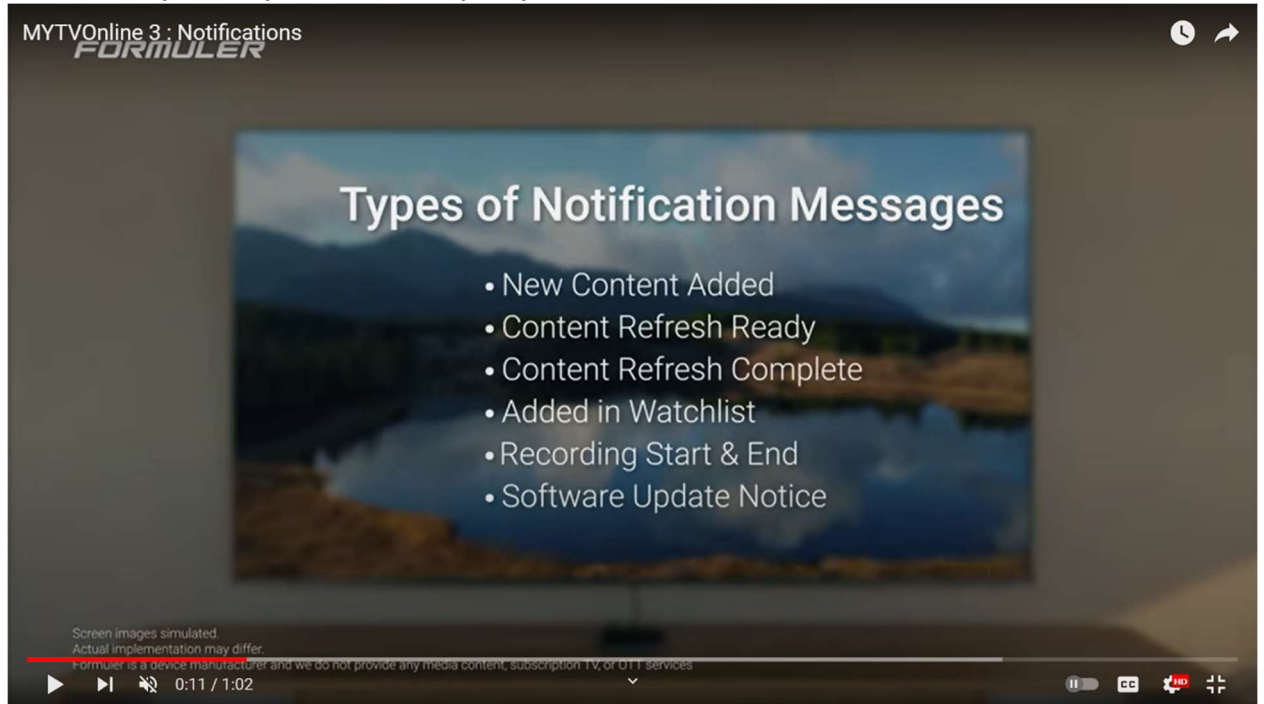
MYTVOnline 3 : Notifications
FORMULER

Types of Notification Messages

• New Content Added
• Content Refresh Ready
• Content Refresh Complete
• Added in Watchlist
• Recording Start & End
• Software Update Notice

Screen images simulated.
Actual implementation may differ.
Formuler is a device manufacturer and we do not provide any media content, subscription TV, or OTT services

0:11 / 1:02
CC
HD